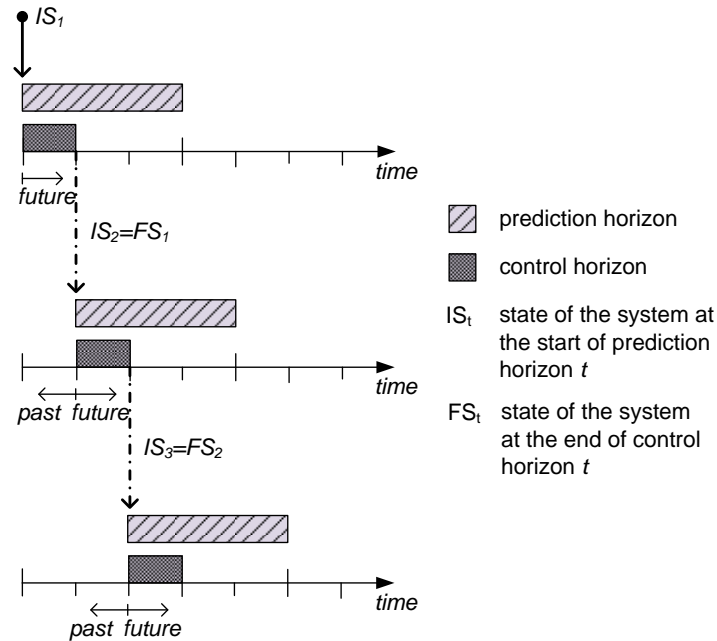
$IS_1$

time

future

$IS_2$=$FS_1$

time

past future

$IS_3$=$FS_2$

time

past future

prediction horizon

control horizon

$IS_t$ state of the system at the start of prediction horizon $t$

$FS_t$ state of the system at the end of control horizon $t$